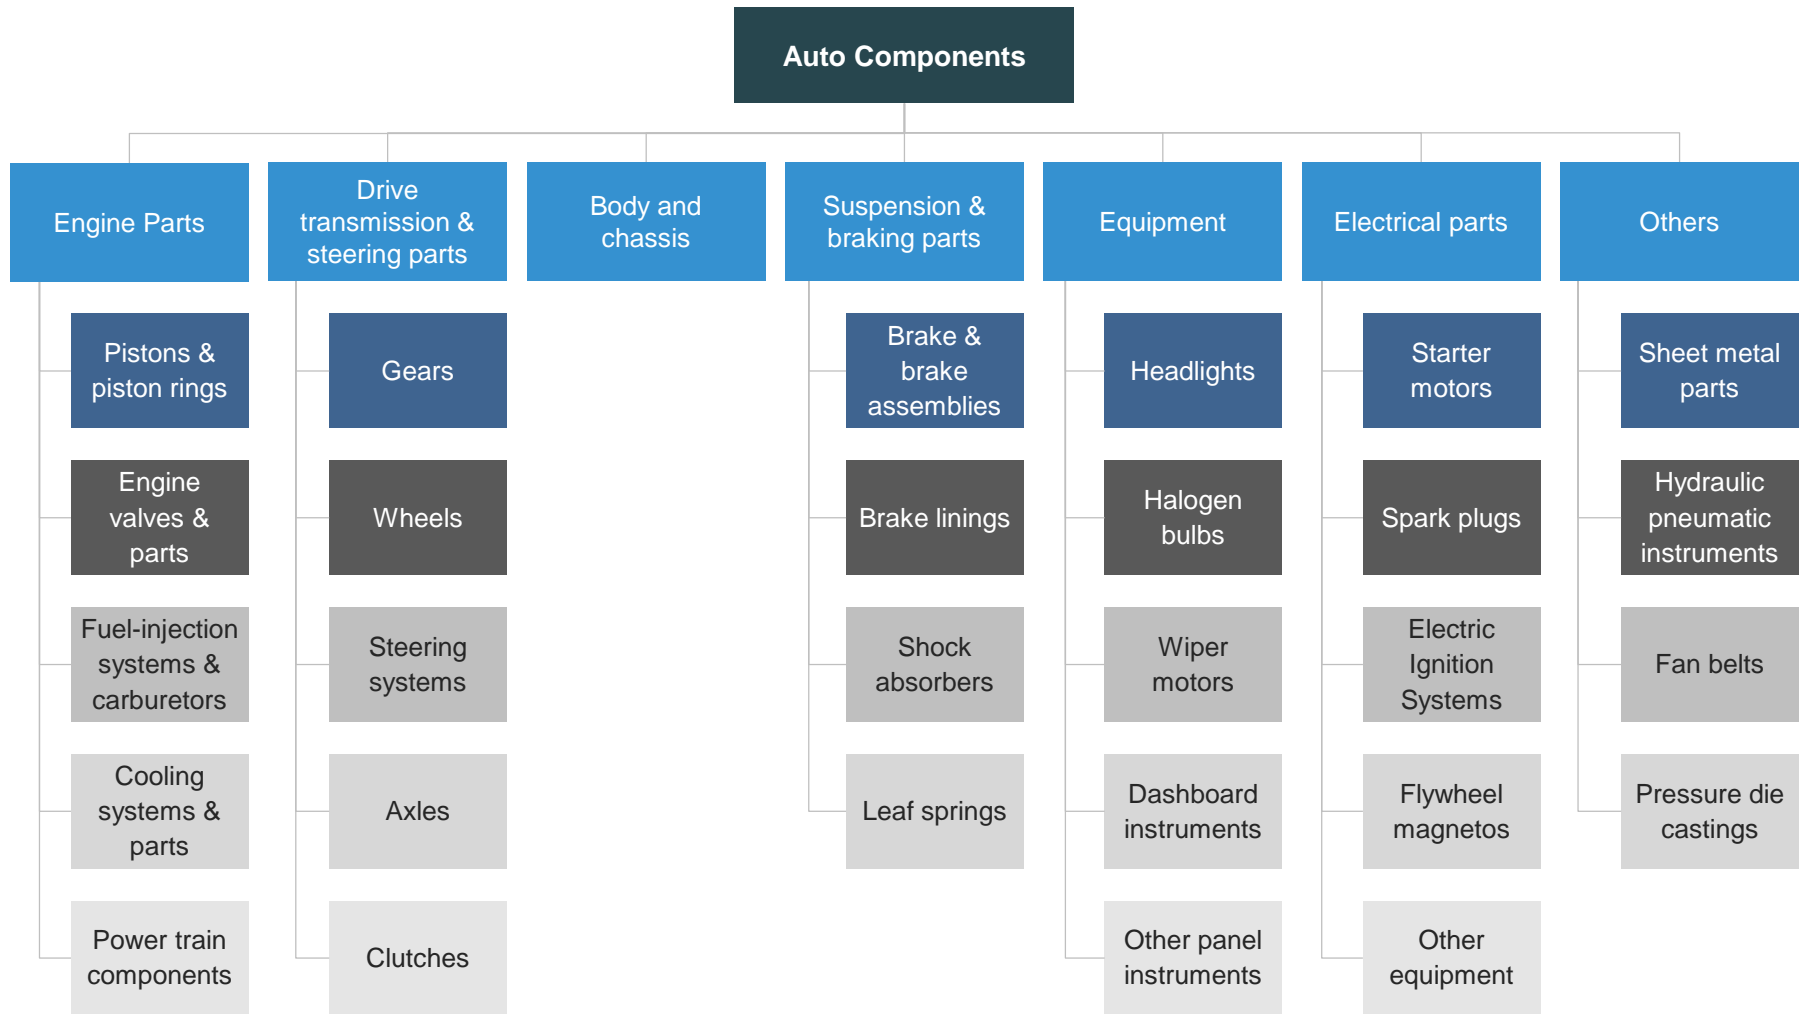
Auto Components

Engine Parts
Pistons & piston rings
Engine valves & parts
Fuel-injection systems & carburetors
Cooling systems & parts
Power train components

Drive transmission & steering parts
Gears
Wheels
Steering systems
Axles
Clutches

Body and chassis

Suspension & braking parts
Brake & brake assemblies
Brake linings
Shock absorbers
Leaf springs

Equipment
Headlights
Halogen bulbs
Wiper motors
Dashboard instruments
Other panel instruments

Electrical parts
Starter motors
Spark plugs
Electric Ignition Systems
Flywheel magnetos
Other equipment

Others
Sheet metal parts
Hydraulic pneumatic instruments
Fan belts
Pressure die castings